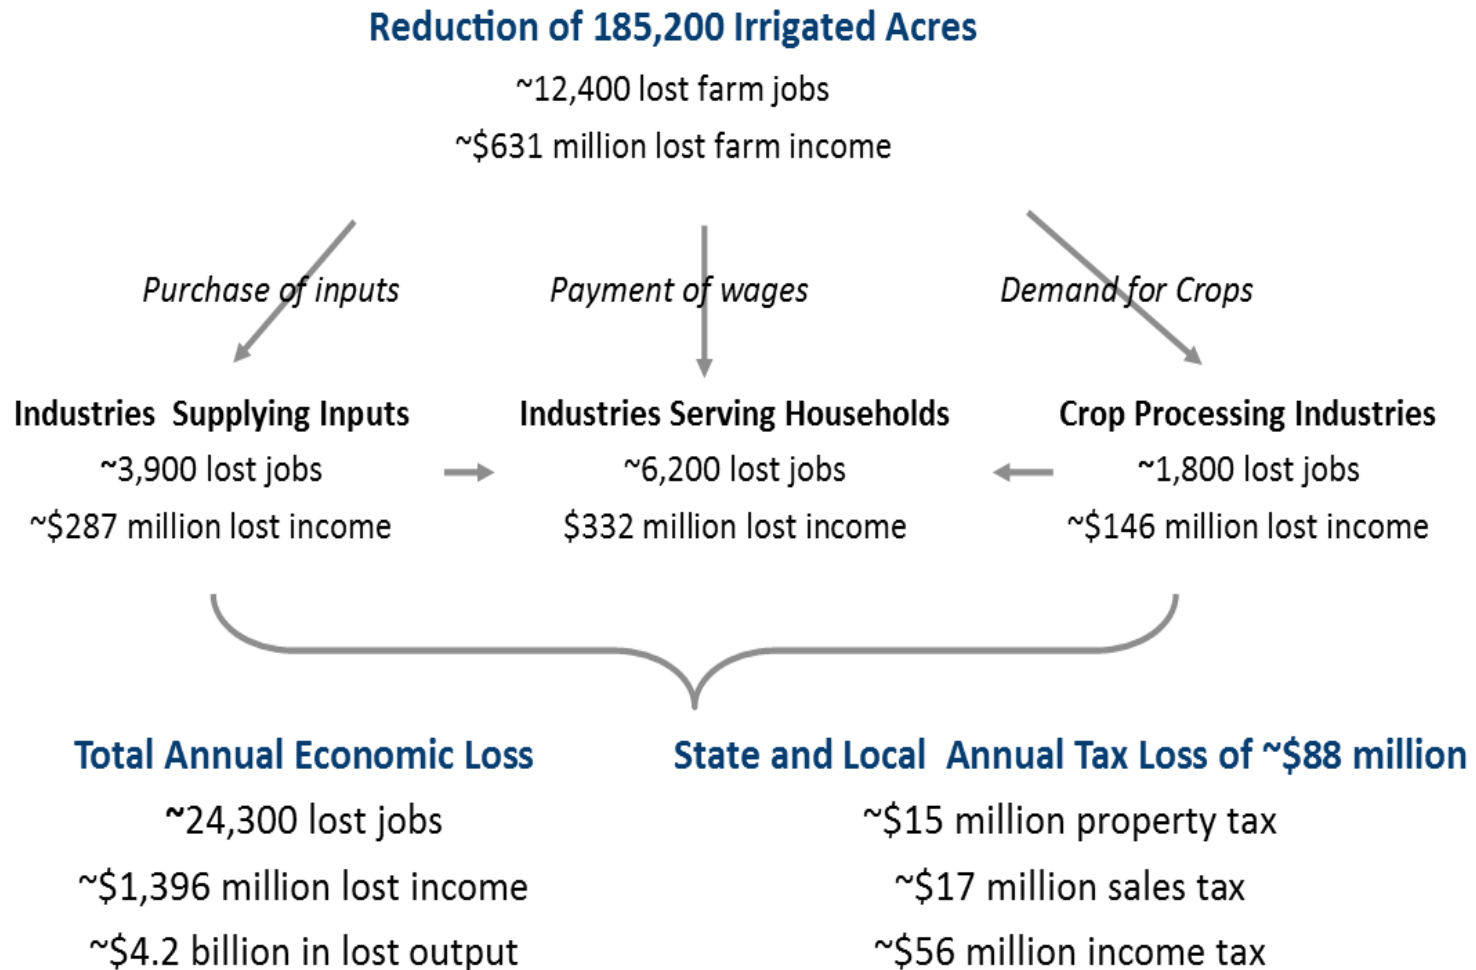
Reduction of 185,200 Irrigated Acres
~12,400 lost farm jobs
~$631 million lost farm income

Purchase of inputs

Payment of wages

Demand for Crops

Industries Supplying Inputs
~3,900 lost jobs
~$287 million lost income

Industries Serving Households
~6,200 lost jobs
$332 million lost income

Crop Processing Industries
~1,800 lost jobs
~$146 million lost income

Total Annual Economic Loss
~24,300 lost jobs
~$1,396 million lost income
~$4.2 billion in lost output

State and Local Annual Tax Loss of ~$88 million
~$15 million property tax
~$17 million sales tax
~$56 million income tax